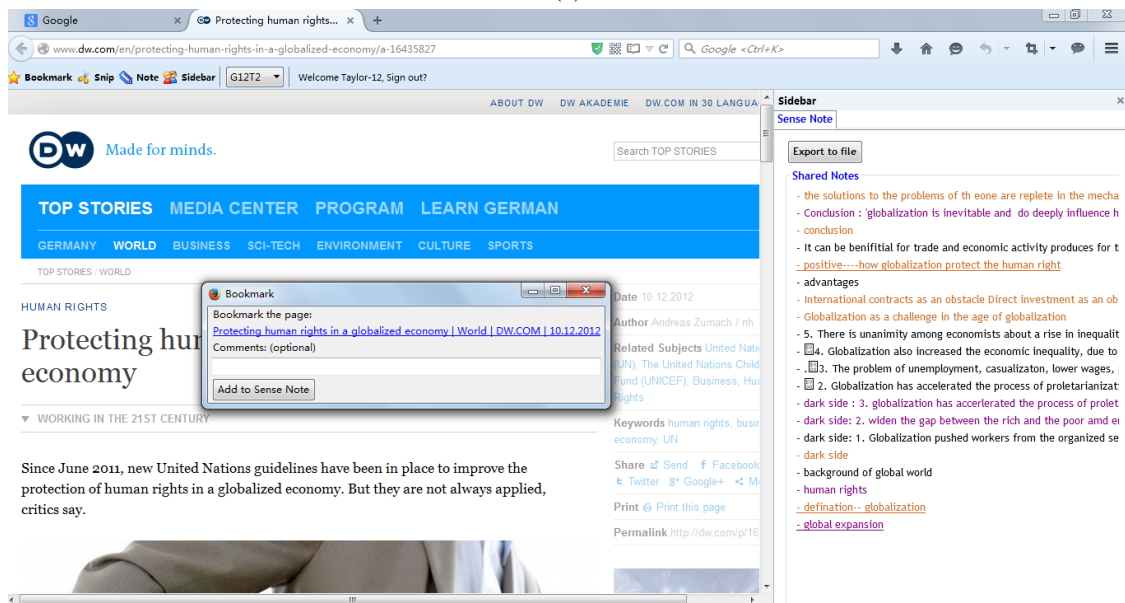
Google ×
Protecting human rights... ×
+

www.dw.com/en/protecting-human-rights-in-a-globalized-economy/a-16435827
Google <Ctrl+K>

Bookmark Snip Note Sidebar G12T2 Welcome Taylor-12, Sign out?

ABOUT DW DW AKADEMIE DW.COM IN 30 LANGUA

DW Made for minds.

Search TOP STORIES

TOP STORIES MEDIA CENTER PROGRAM LEARN GERMAN

GERMANY WORLD BUSINESS SCI-TECH ENVIRONMENT CULTURE SPORTS

TOP STORIES / WORLD

HUMAN RIGHTS

Protecting hu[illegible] economy

▼ WORKING IN THE 21ST CENTURY

Since June 2011, new United Nations guidelines have been in place to improve the protection of human rights in a globalized economy. But they are not always applied, critics say.

Bookmark
Bookmark the page:
Protecting human rights in a globalized economy | World | DW.COM | 10.12.2012
Comments: (optional)
Add to Sense Note

Date 10.12.2012
Author Andreas Zumach / nh
Related Subjects United Nati (UN), The United Nations Child Fund (UNICEF), Business, Hu Rights
Keywords human rights, busi economy, UN
Share Send Facebook Twitter Google+ M
Print Print this page
Permalink http://dw.com/p/16

Sidebar ×
Sense Note
Export to file
Shared Notes
- the solutions to the problems of th eone are replete in the mecha
- Conclusion : 'globalization is inevitable and do deeply influence h
- conclusion
- It can be benifitial for trade and economic activity produces for t
- positive----how globalization protect the human right
- advantages
- International contracts as an obstacle Direct investment as an ob
- Globalization as a challenge in the age of globalization
- 5. There is unanimity among economists about a rise in inequalit
- 4. Globalization also increased the economic inequality, due to
- 3. The problem of unemployment, casualizaton, lower wages,
- 2. Globalization has accelerated the process of proletarianizat
- dark side : 3. globalization has accerlerated the process of prolet
- dark side: 2. widen the gap between the rich and the poor amd e
- dark side: 1. Globalization pushed workers from the organized se
- dark side
- background of global world
- human rights
- defination-- globalization
- global expansion